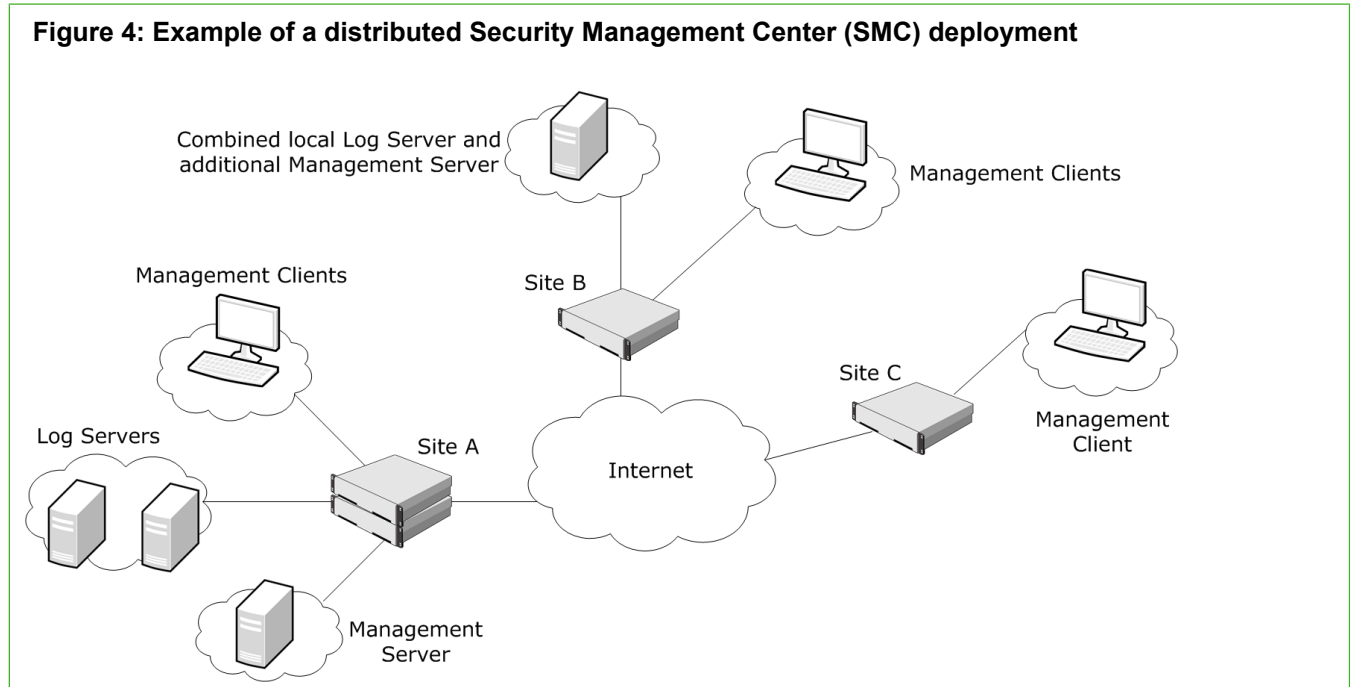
Figure 4: Example of a distributed Security Management Center (SMC) deployment

Combined local Log Server and additional Management Server

Management Clients

Site B

Management Clients

Site C

Management Client

Log Servers

Site A

Internet

Management Server